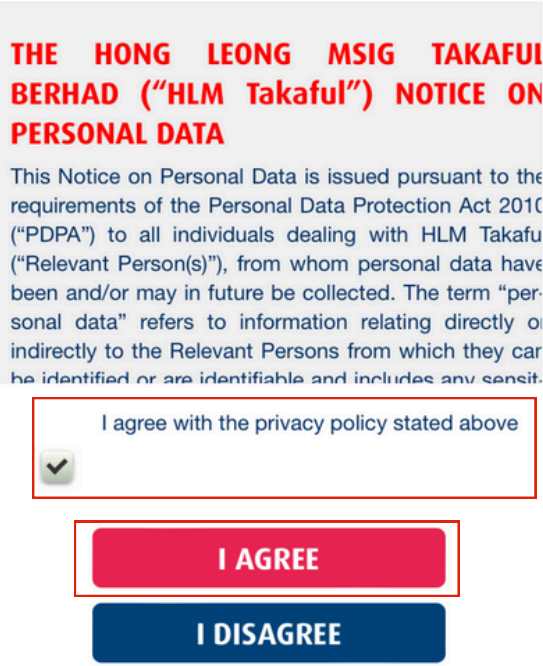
THE HONG LEONG MSIG TAKAFU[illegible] BERHAD ("HLM Takaful") NOTICE O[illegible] PERSONAL DATA

This Notice on Personal Data is issued pursuant to th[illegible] requirements of the Personal Data Protection Act 201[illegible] ("PDPA") to all individuals dealing with HLM Takafu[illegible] ("Relevant Person(s)"), from whom personal data hav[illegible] been and/or may in future be collected. The term "personal data" refers to information relating directly o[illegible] indirectly to the Relevant Persons from which they ca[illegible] be identified or are identifiable and includes any sensit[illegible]

I agree with the privacy policy stated above

I AGREE

I DISAGREE